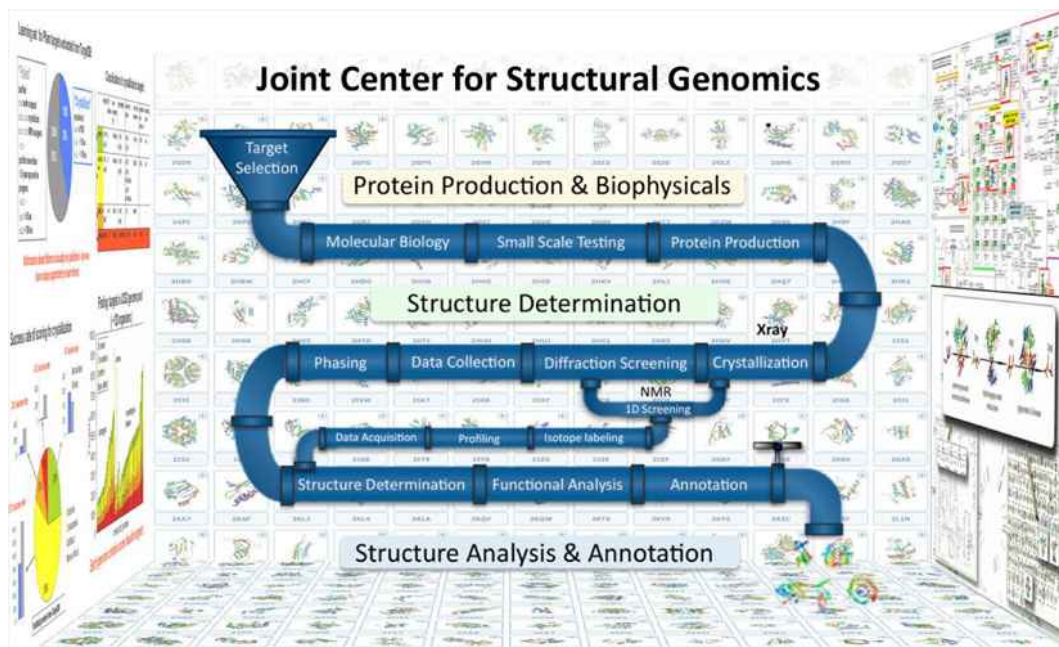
Joint Center for Structural Genomics

Target Selection

Protein Production & Biophysicals

Molecular Biology
Small Scale Testing
Protein Production

Structure Determination

Xray

Phasing
Data Collection
Diffraction Screening
Crystallization

NMR
1D Screening

Data Acquisition
Profiling
Isotope labeling

Structure Determination
Functional Analysis
Annotation

Structure Analysis & Annotation